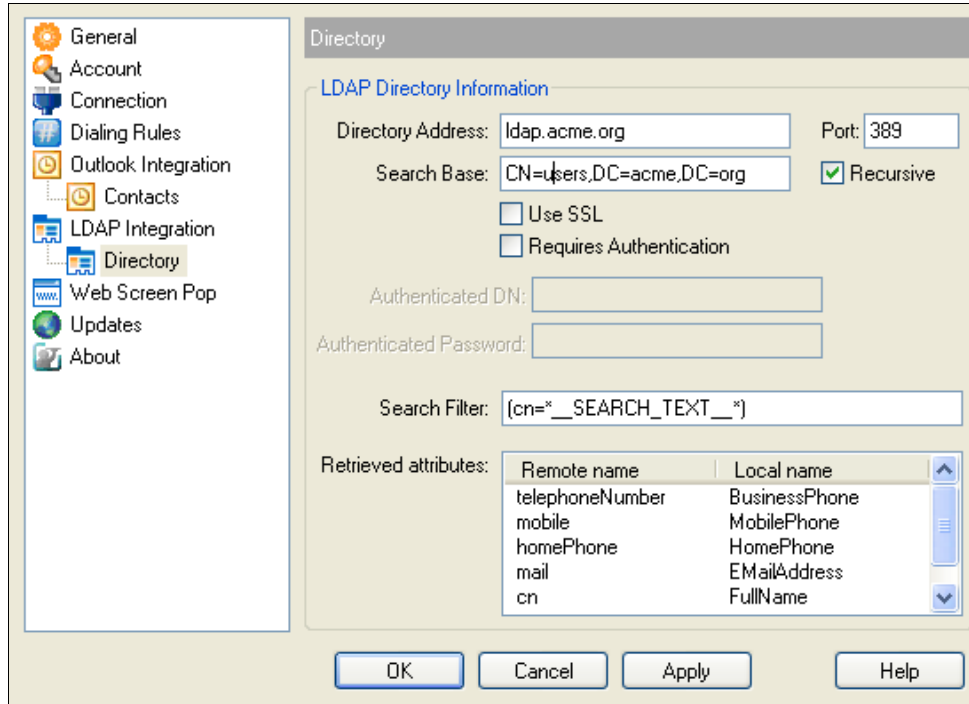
General
Account
Connection
Dialing Rules
Outlook Integration
Contacts
LDAP Integration
Directory
Web Screen Pop
Updates
About

Directory

LDAP Directory Information

Directory Address: ldap.acme.org
Port: 389
Search Base: CN=users,DC=acme,DC=org
Recursive
Use SSL
Requires Authentication
Authenticated DN:
Authenticated Password:
Search Filter: (cn=*__SEARCH_TEXT__*)
Retrieved attributes:

| Remote name | Local name |
|---|---|
| telephoneNumber | BusinessPhone |
| mobile | MobilePhone |
| homePhone | HomePhone |
| mail | EMailAddress |
| cn | FullName |

OK
Cancel
Apply
Help